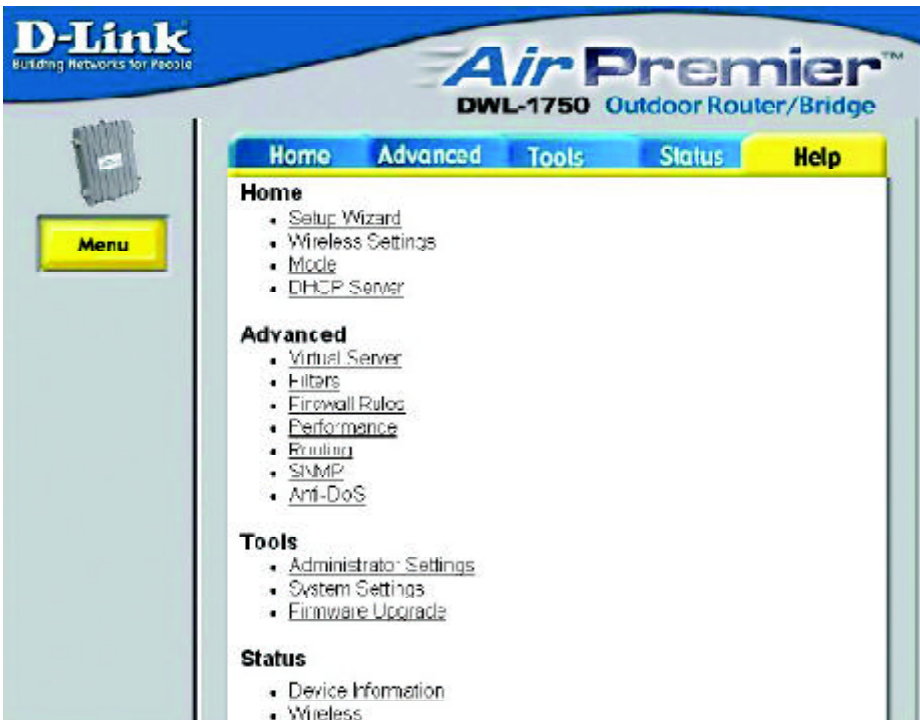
D-Link
Building Networks for People

AirPremier™
DWL-1750 Outdoor Router/Bridge

Menu

Home | Advanced | Tools | Status | Help

Home
- Setup Wizard
- Wireless Settings
- Mode
- DHCP Server

Advanced
- Virtual Server
- Filters
- Firewall Rules
- Performance
- Routing
- SNMP
- Anti-DoS

Tools
- Administrator Settings
- System Settings
- Firmware Upgrade

Status
- Device Information
- Wireless